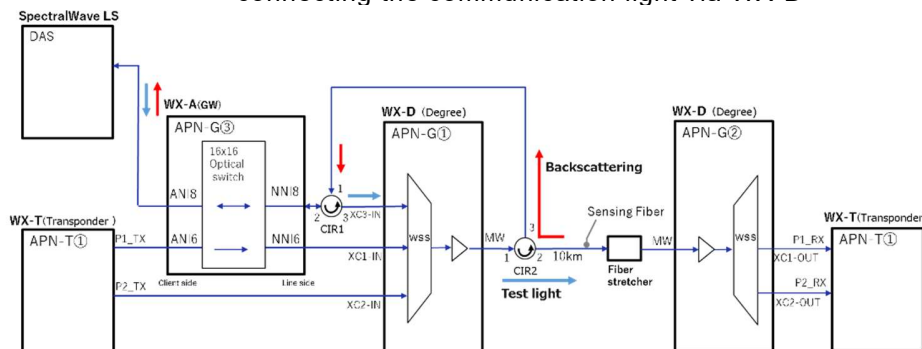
SpectralWave LS
DAS
WX-A(GW)
APN-G③
16x16 Optical switch
ANI8
NNI8
ANI6
NNI6
Client side
Line side
WX-T(Transponder)
APN-T①
P1_TX
P2_TX
1
2
3
CIR1
XC3-IN
XC1-IN
XC2-IN
WX-D (Degree)
APN-G①
WSS
MW
Backscattering
3
1
2
CIR2
10km
Test light
Sensing Fiber
Fiber stretcher
MW
WX-D (Degree)
APN-G②
WSS
P1_RX
XC1-OUT
P2_RX
XC2-OUT
WX-T(Transponder
APN-T①